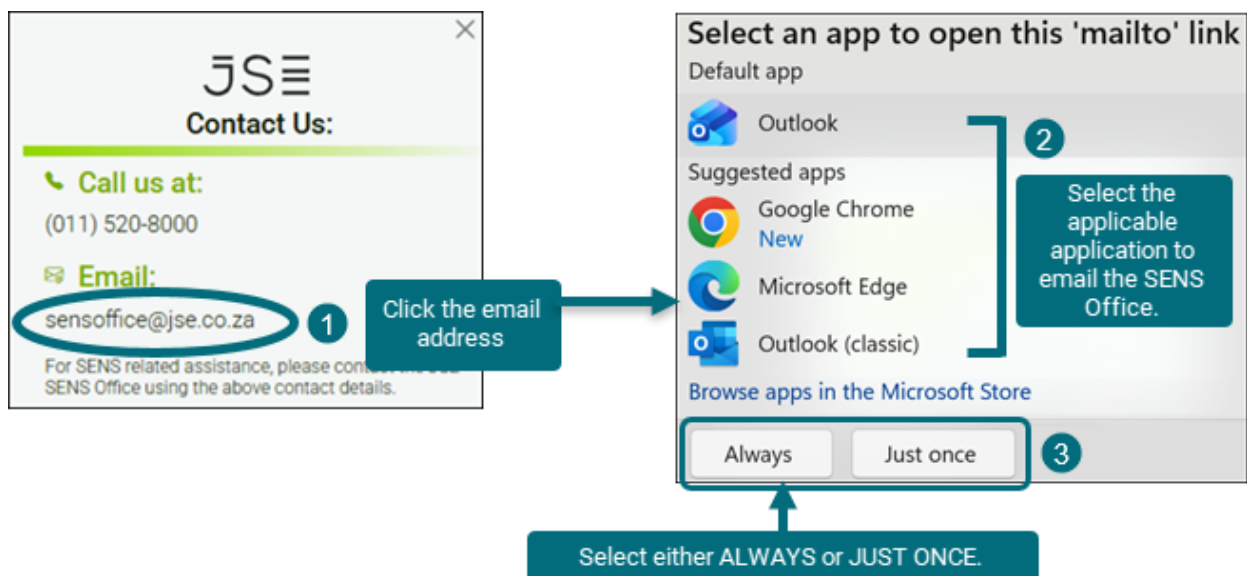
×

JSE

Contact Us:

Call us at:

(011) 520-8000

Email:

sensoffice@jse.co.za

1

For SENS related assistance, please contact the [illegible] SENS Office using the above contact details.

Click the email address

Select an app to open this 'mailto' link

Default app

Outlook

Suggested apps

Google Chrome

New

Microsoft Edge

Outlook (classic)

Browse apps in the Microsoft Store

2

Select the applicable application to email the SENS Office.

Always

Just once

3

Select either ALWAYS or JUST ONCE.